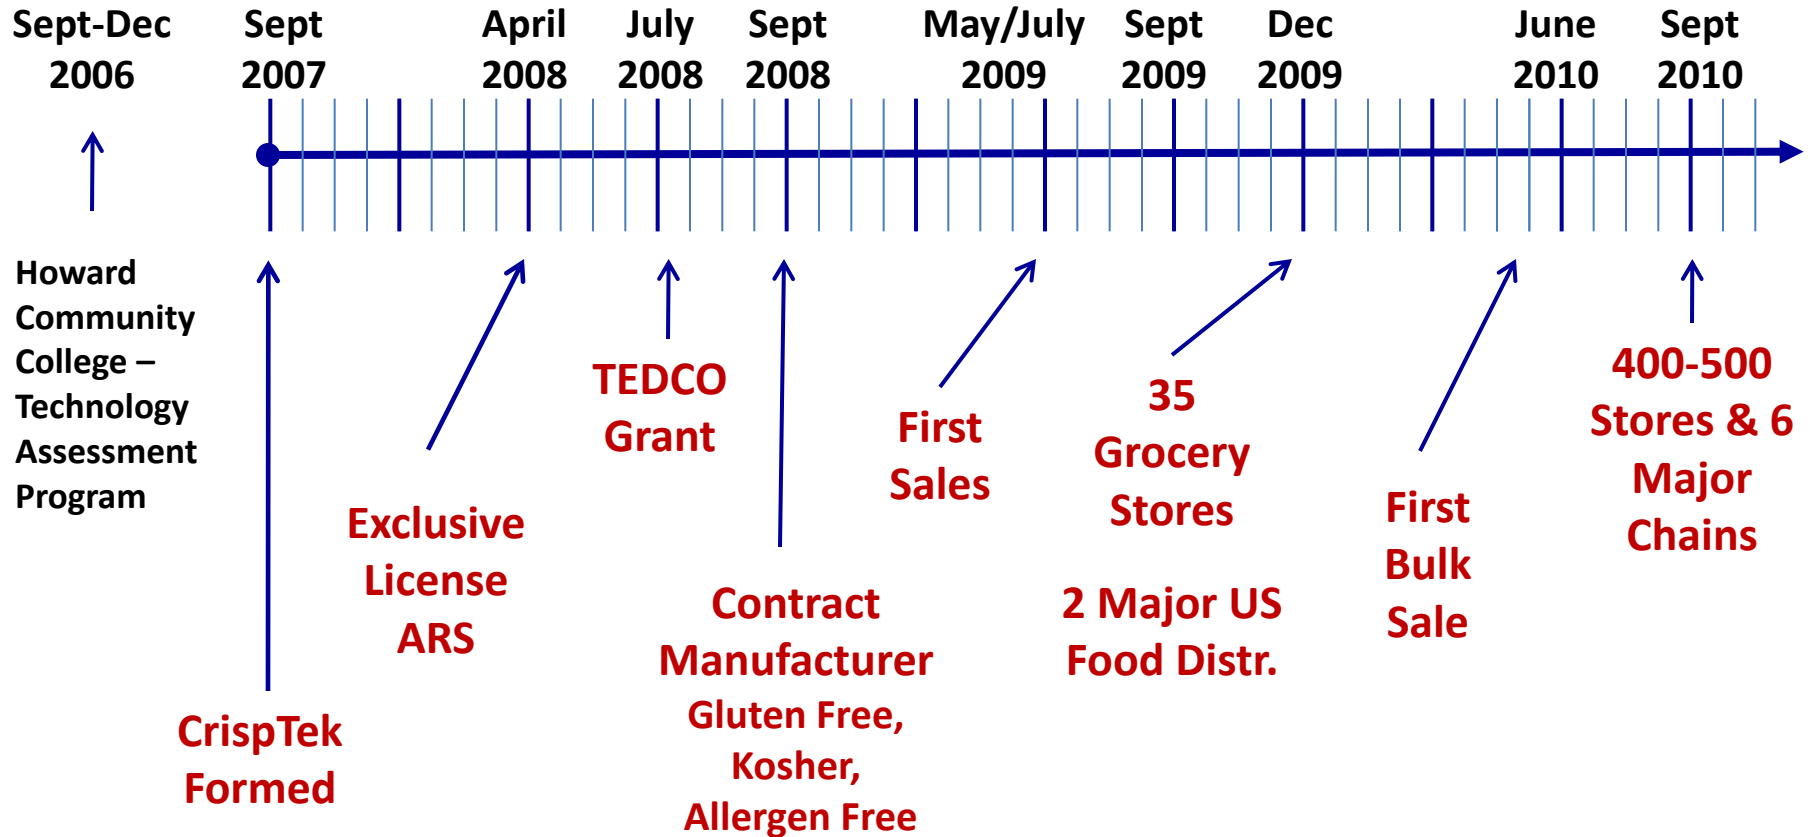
Sept-Dec 2006

Sept 2007

April 2008

July 2008

Sept 2008

May/July 2009

Sept 2009

Dec 2009

June 2010

Sept 2010

Howard Community College – Technology Assessment Program

CrispTek Formed

Exclusive License ARS

TEDCO Grant

Contract Manufacturer Gluten Free, Kosher, Allergen Free

First Sales

35 Grocery Stores

2 Major US Food Distr.

First Bulk Sale

400-500 Stores & 6 Major Chains